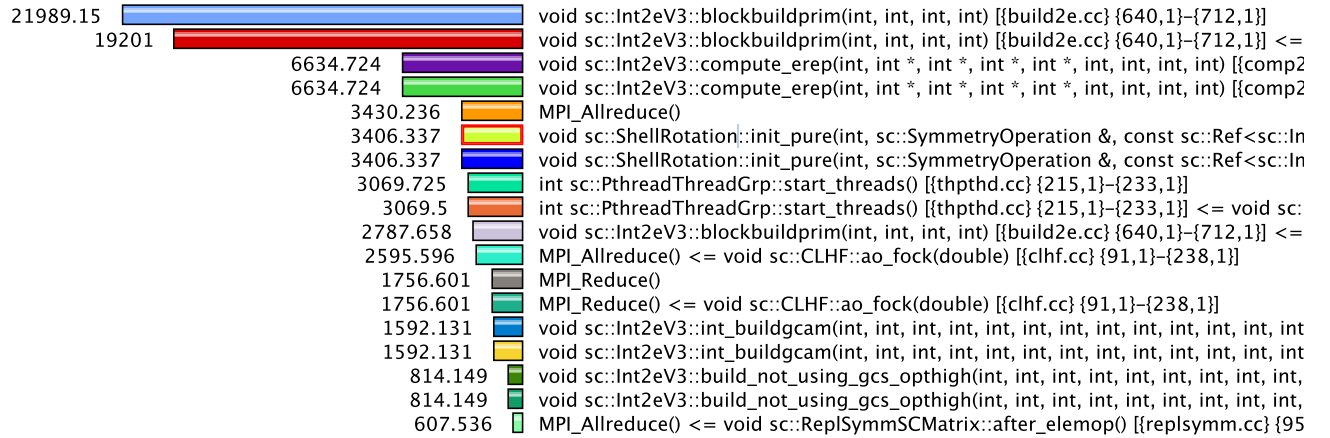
21989.15 void sc::Int2eV3::blockbuildprim(int, int, int, int) [{build2e.cc} {640,1}-{712,1}]
19201 void sc::Int2eV3::blockbuildprim(int, int, int, int) [{build2e.cc} {640,1}-{712,1}] <=
6634.724 void sc::Int2eV3::compute_erep(int, int *, int *, int *, int *, int, int, int, int) [{comp2
6634.724 void sc::Int2eV3::compute_erep(int, int *, int *, int *, int *, int, int, int, int) [{comp2
3430.236 MPI_Allreduce()
3406.337 void sc::ShellRotation::init_pure(int, sc::SymmetryOperation &, const sc::Ref<sc::In
3406.337 void sc::ShellRotation::init_pure(int, sc::SymmetryOperation &, const sc::Ref<sc::In
3069.725 int sc::PthreadThreadGrp::start_threads() [{thpthd.cc} {215,1}-{233,1}]
3069.5 int sc::PthreadThreadGrp::start_threads() [{thpthd.cc} {215,1}-{233,1}] <= void sc:
2787.658 void sc::Int2eV3::blockbuildprim(int, int, int, int) [{build2e.cc} {640,1}-{712,1}] <=
2595.596 MPI_Allreduce() <= void sc::CLHF::ao_fock(double) [{clhf.cc} {91,1}-{238,1}]
1756.601 MPI_Reduce()
1756.601 MPI_Reduce() <= void sc::CLHF::ao_fock(double) [{clhf.cc} {91,1}-{238,1}]
1592.131 void sc::Int2eV3::int_buildgcam(int, int, int, int, int, int, int, int, int, int, int, int
1592.131 void sc::Int2eV3::int_buildgcam(int, int, int, int, int, int, int, int, int, int, int, int
814.149 void sc::Int2eV3::build_not_using_gcs_opthigh(int, int, int, int, int, int, int, int,
814.149 void sc::Int2eV3::build_not_using_gcs_opthigh(int, int, int, int, int, int, int, int,
607.536 MPI_Allreduce() <= void sc::ReplSymmSCMatrix::after_elemop() [{replsymm.cc} {95